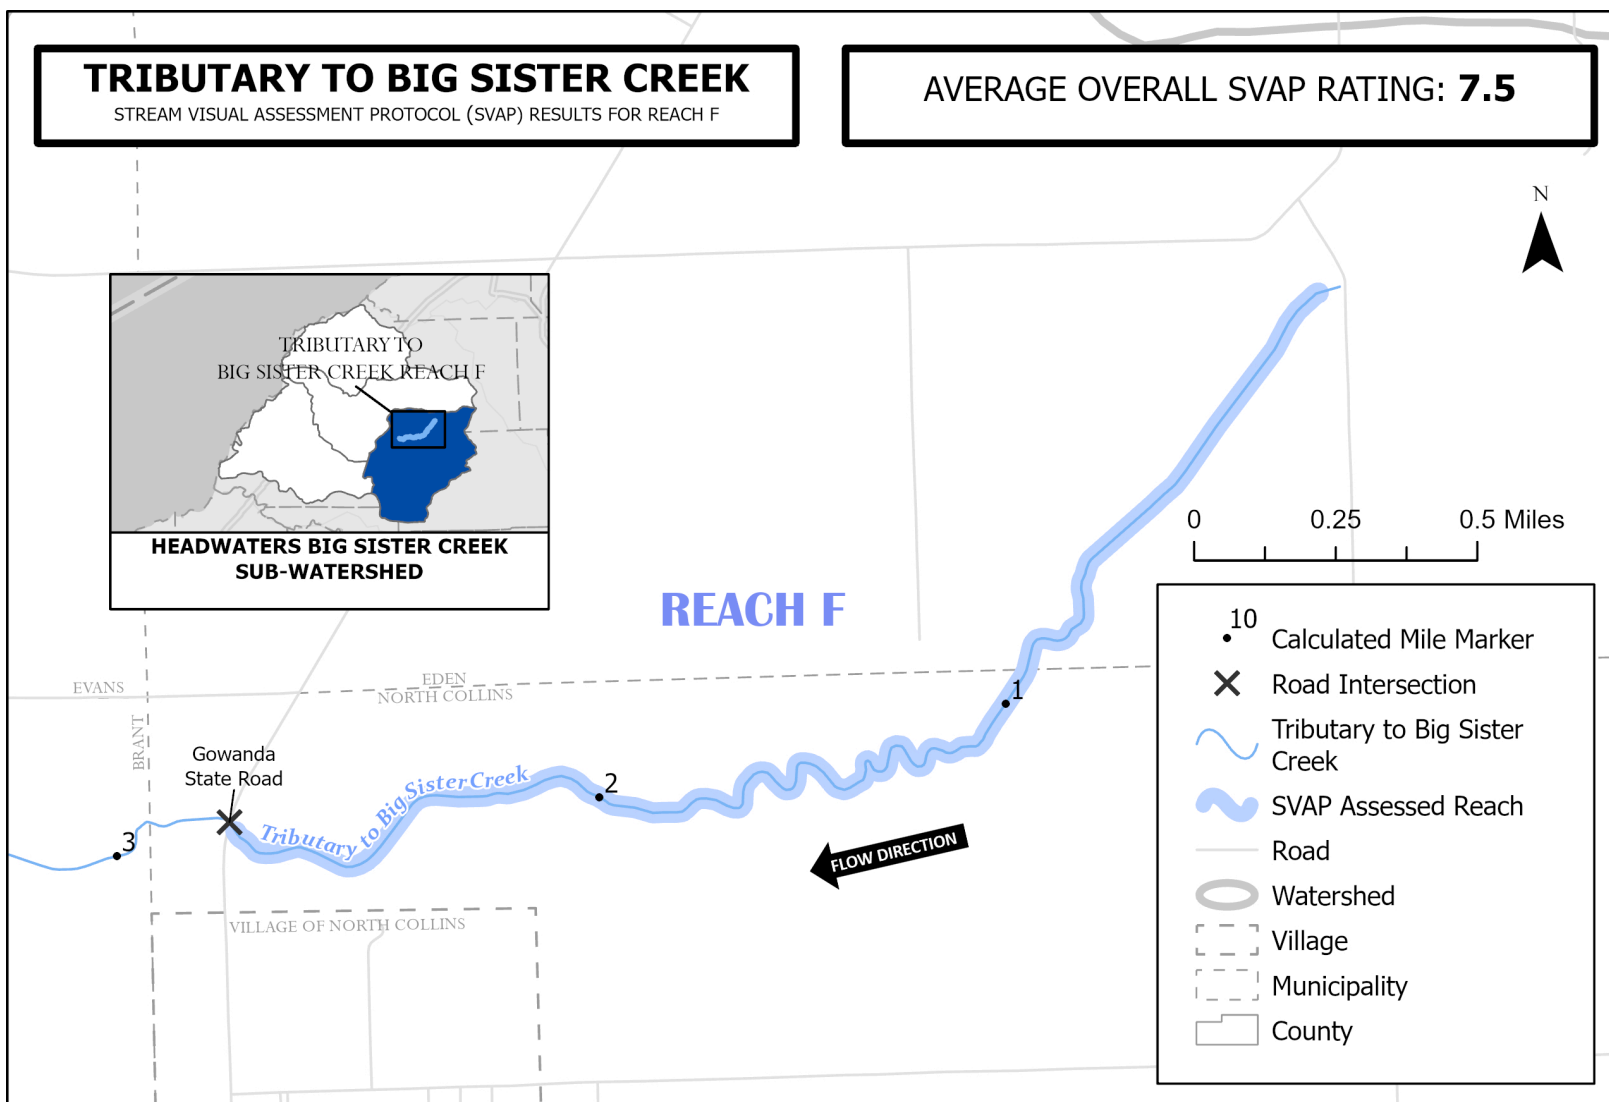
TRIBUTARY TO BIG SISTER CREEK
STREAM VISUAL ASSESSMENT PROTOCOL (SVAP) RESULTS FOR REACH F

AVERAGE OVERALL SVAP RATING: 7.5

N

TRIBUTARY TO BIG SISTER CREEK REACH F

HEADWATERS BIG SISTER CREEK SUB-WATERSHED

0 0.25 0.5 Miles

REACH F

EVANS
EDEN
NORTH COLLINS
BRANT

Gowanda State Road

Tributary to Big Sister Creek

1
2
3

FLOW DIRECTION

VILLAGE OF NORTH COLLINS

10 Calculated Mile Marker
Road Intersection
Tributary to Big Sister Creek
SVAP Assessed Reach
Road
Watershed
Village
Municipality
County